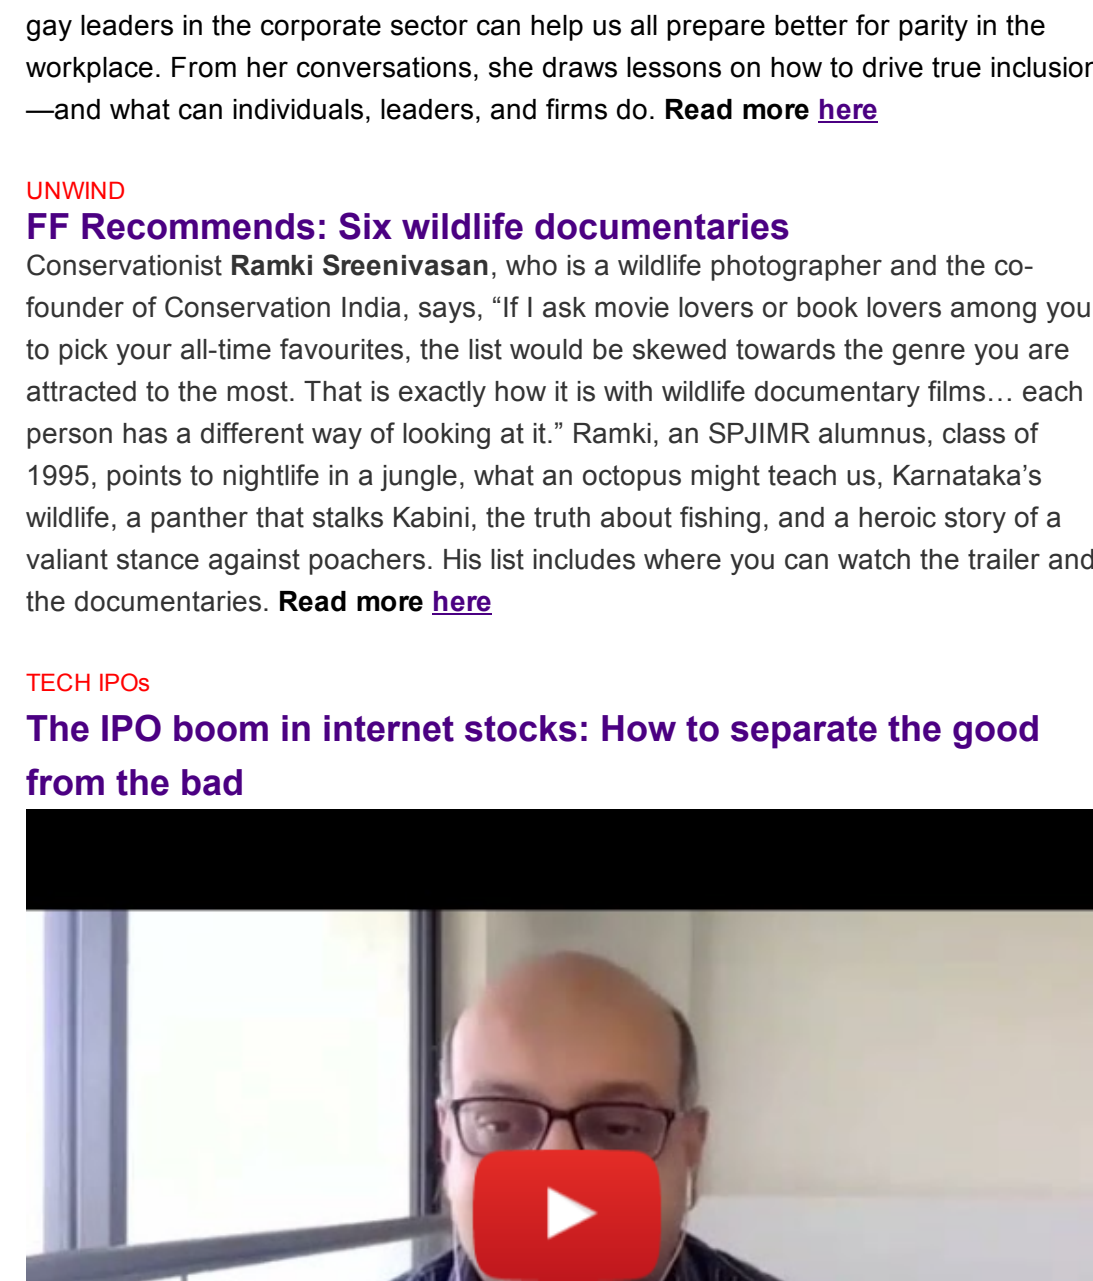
gay leaders in the corporate sector can help us all prepare better for parity in the workplace. From her conversations, she draws lessons on how to drive true inclusior—and what can individuals, leaders, and firms do. **Read more** here

UNWIND

FF Recommends: Six wildlife documentaries

Conservationist **Ramki Sreenivasan**, who is a wildlife photographer and the co-founder of Conservation India, says, “If I ask movie lovers or book lovers among you to pick your all-time favourites, the list would be skewed towards the genre you are attracted to the most. That is exactly how it is with wildlife documentary films… each person has a different way of looking at it.” Ramki, an SPJIMR alumnus, class of 1995, points to nightlife in a jungle, what an octopus might teach us, Karnataka’s wildlife, a panther that stalks Kabini, the truth about fishing, and a heroic story of a valiant stance against poachers. His list includes where you can watch the trailer and the documentaries. **Read more** here

TECH IPOs

The IPO boom in internet stocks: How to separate the good from the bad